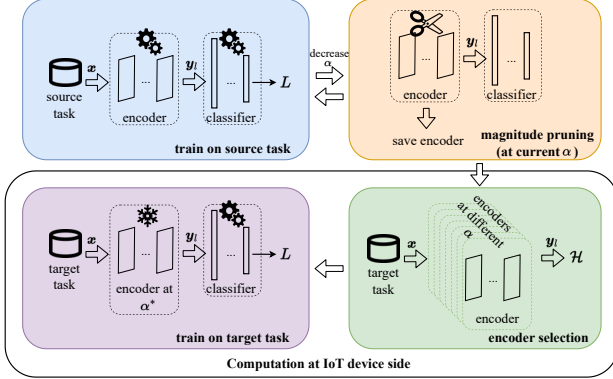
source task

$\boldsymbol{x}$

...

encoder

$\boldsymbol{y}_l$

...

classifier

$L$

train on source task

decrease $\alpha$

...

encoder

$\boldsymbol{y}_l$

classifier

save encoder

magnitude pruning (at current $\alpha$)

target task

$\boldsymbol{x}$

...

encoder at $\alpha^*$

$\boldsymbol{y}_l$

...

classifier

$L$

train on target task

target task

$\boldsymbol{x}$

encoders at different $\alpha$

...

encoder

$\boldsymbol{y}_l$

$\mathcal{H}$

encoder selection

Computation at IoT device side